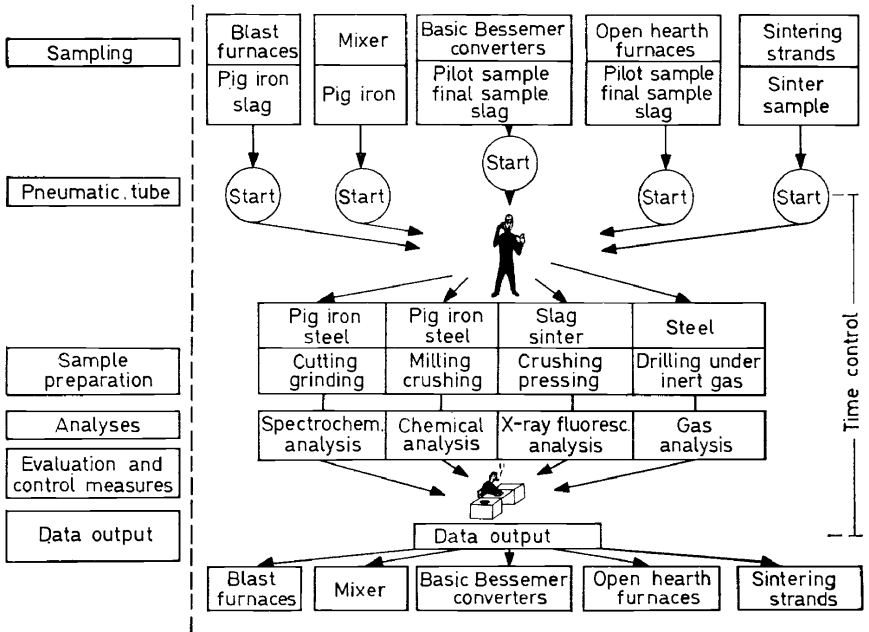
Sampling

Blast furnaces
Pig iron slag

Mixer
Pig iron

Basic Bessemer converters
Pilot sample final sample slag

Open hearth furnaces
Pilot sample final sample slag

Sintering strands
Sinter sample

Pneumatic. tube

Start

Start

Start

Start

Start

Time control

Sample preparation

Pig iron steel
Cutting grinding

Pig iron steel
Milling crushing

Slag sinter
Crushing pressing

Steel
Drilling under inert gas

Analyses

Spectrochem. analysis

Chemical analysis

X-ray fluoresc. analysis

Gas analysis

Evaluation and control measures

Data output

Data output

Blast furnaces

Mixer

Basic Bessemer converters

Open hearth furnaces

Sintering strands